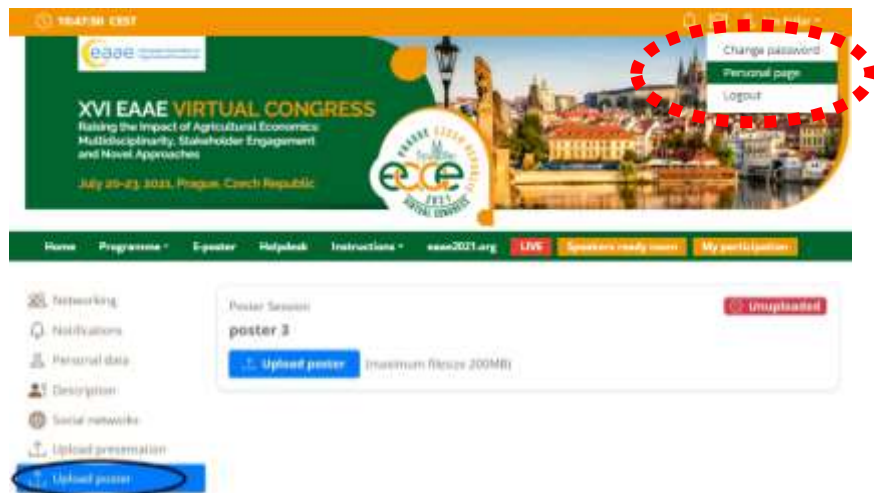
10:47:56 CEST

eaae

Change password
Personal page
Logout

XVI EAAE VIRTUAL CONGRESS
Raising the Impact of Agricultural Economics: Multidisciplinarity, Stakeholder Engagement and Novel Approaches

July 20-23, 2021, Prague, Czech Republic

PRAGUE CZECH REPUBLIC
ECCE
2021
VIRTUAL CONGRESS

Home Programme E-poster Helpdesk Instructions eaae2021.org LIVE Speakers ready room My participation

Networking
Notifications
Personal data
Description
Social networks
Upload presentation
Upload poster

Poster Session
Unuploaded
poster 3
Upload poster (maximum filesize 200MB)